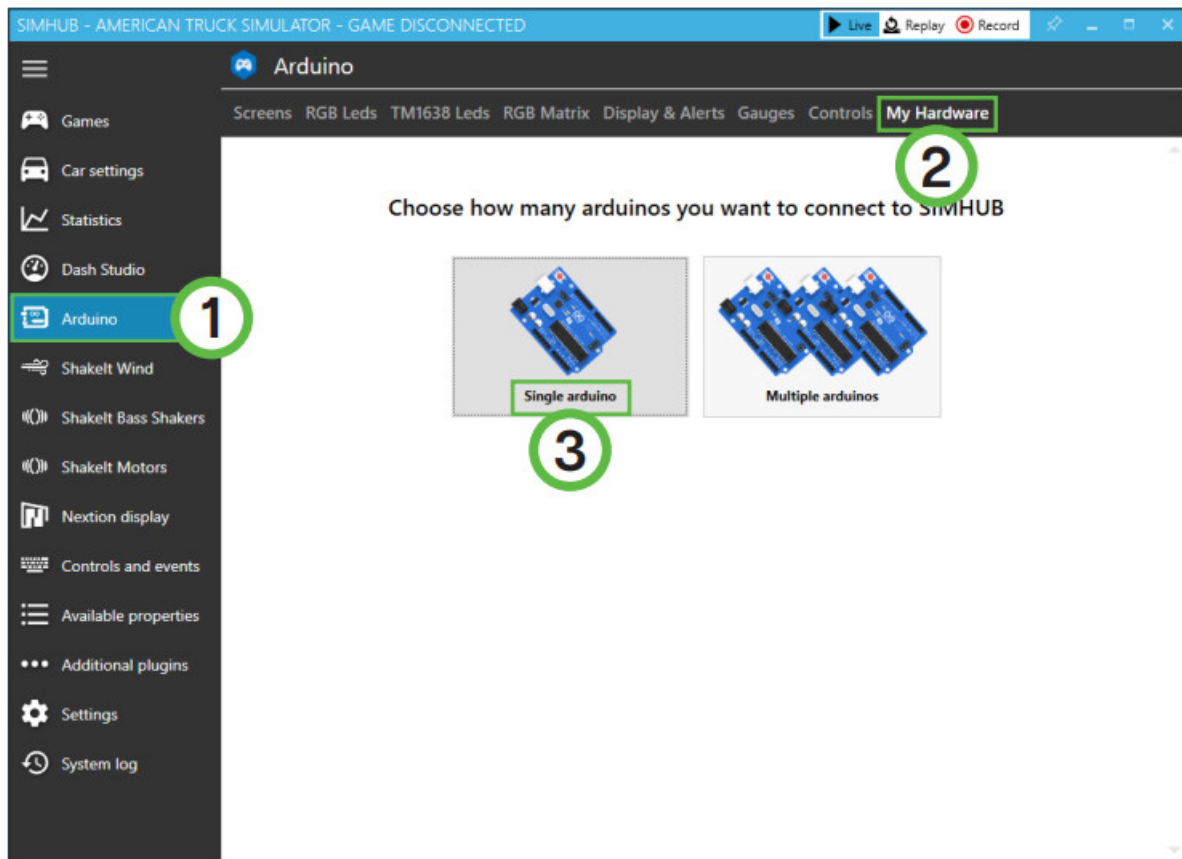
SIMHUB - AMERICAN TRUCK SIMULATOR - GAME DISCONNECTED

Live Replay Record

Arduino

Screens RGB Leds TM1638 Leds RGB Matrix Display & Alerts Gauges Controls My Hardware

2

Games
Car settings
Statistics
Dash Studio
Arduino
1
ShakeIt Wind
ShakeIt Bass Shakers
ShakeIt Motors
Nextion display
Controls and events
Available properties
Additional plugins
Settings
System log

Choose how many arduinos you want to connect to SIMHUB

Single arduino

3

Multiple arduinos